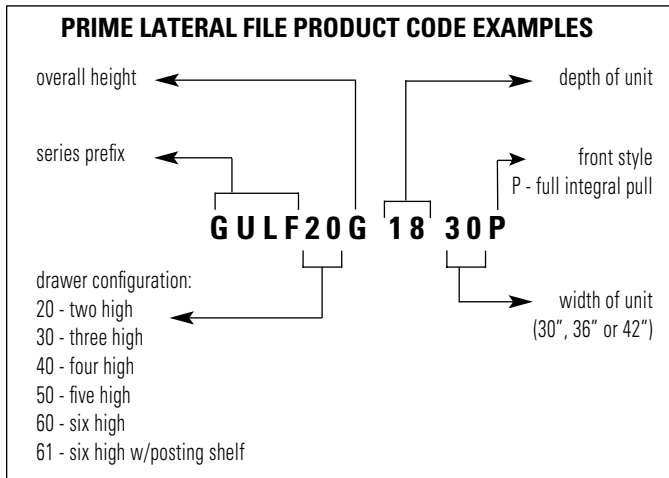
PRIME LATERAL FILE PRODUCT CODE EXAMPLES

overall height

depth of unit

series prefix

front style
P - full integral pull

G U L F 2 0 G 1 8 3 0 P

drawer configuration:
20 - two high
30 - three high
40 - four high
50 - five high
60 - six high
61 - six high w/posting shelf

width of unit
(30", 36" or 42")